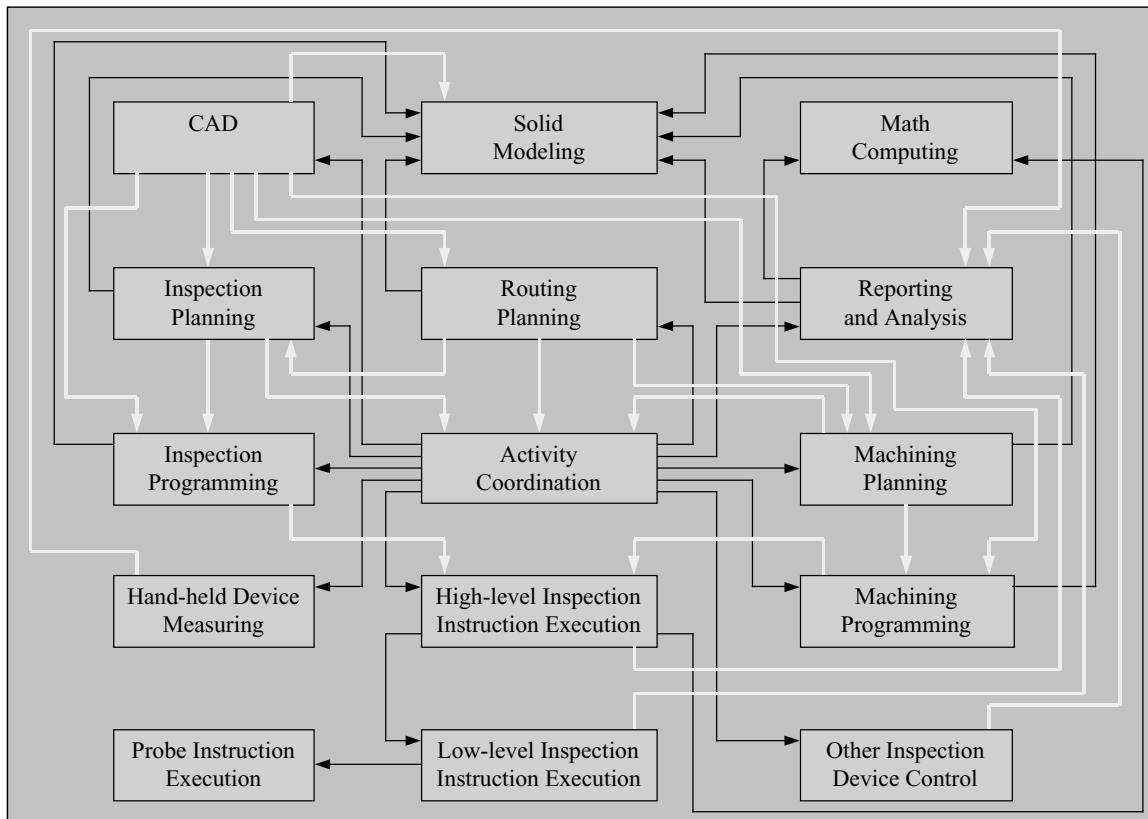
CAD

Solid Modeling

Math Computing

Inspection Planning

Routing Planning

Reporting and Analysis

Inspection Programming

Activity Coordination

Machining Planning

Hand-held Device Measuring

High-level Inspection Instruction Execution

Machining Programming

Probe Instruction Execution

Low-level Inspection Instruction Execution

Other Inspection Device Control